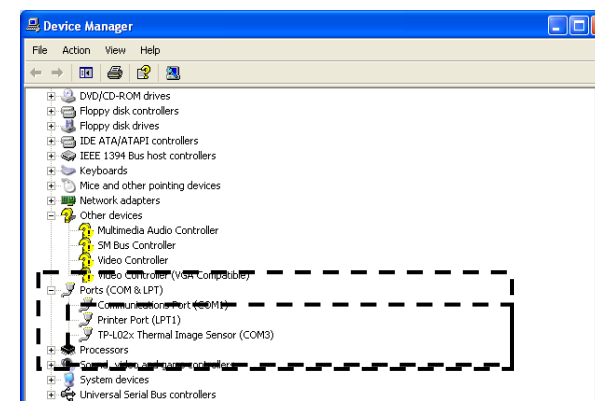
Device Manager

File Action View Help

DVD/CD-ROM drives
Floppy disk controllers
Floppy disk drives
IDE ATA/ATAPI controllers
IEEE 1394 Bus host controllers
Keyboards
Mice and other pointing devices
Network adapters
Other devices
Multimedia Audio Controller
SM Bus Controller
Video Controller
Video Controller (VGA Compatible)
Ports (COM & LPT)
Communications Port (COM1)
Printer Port (LPT1)
TP-L02x Thermal Image Sensor (COM3)
Processors
Sound, video and game controllers
System devices
Universal Serial Bus controllers